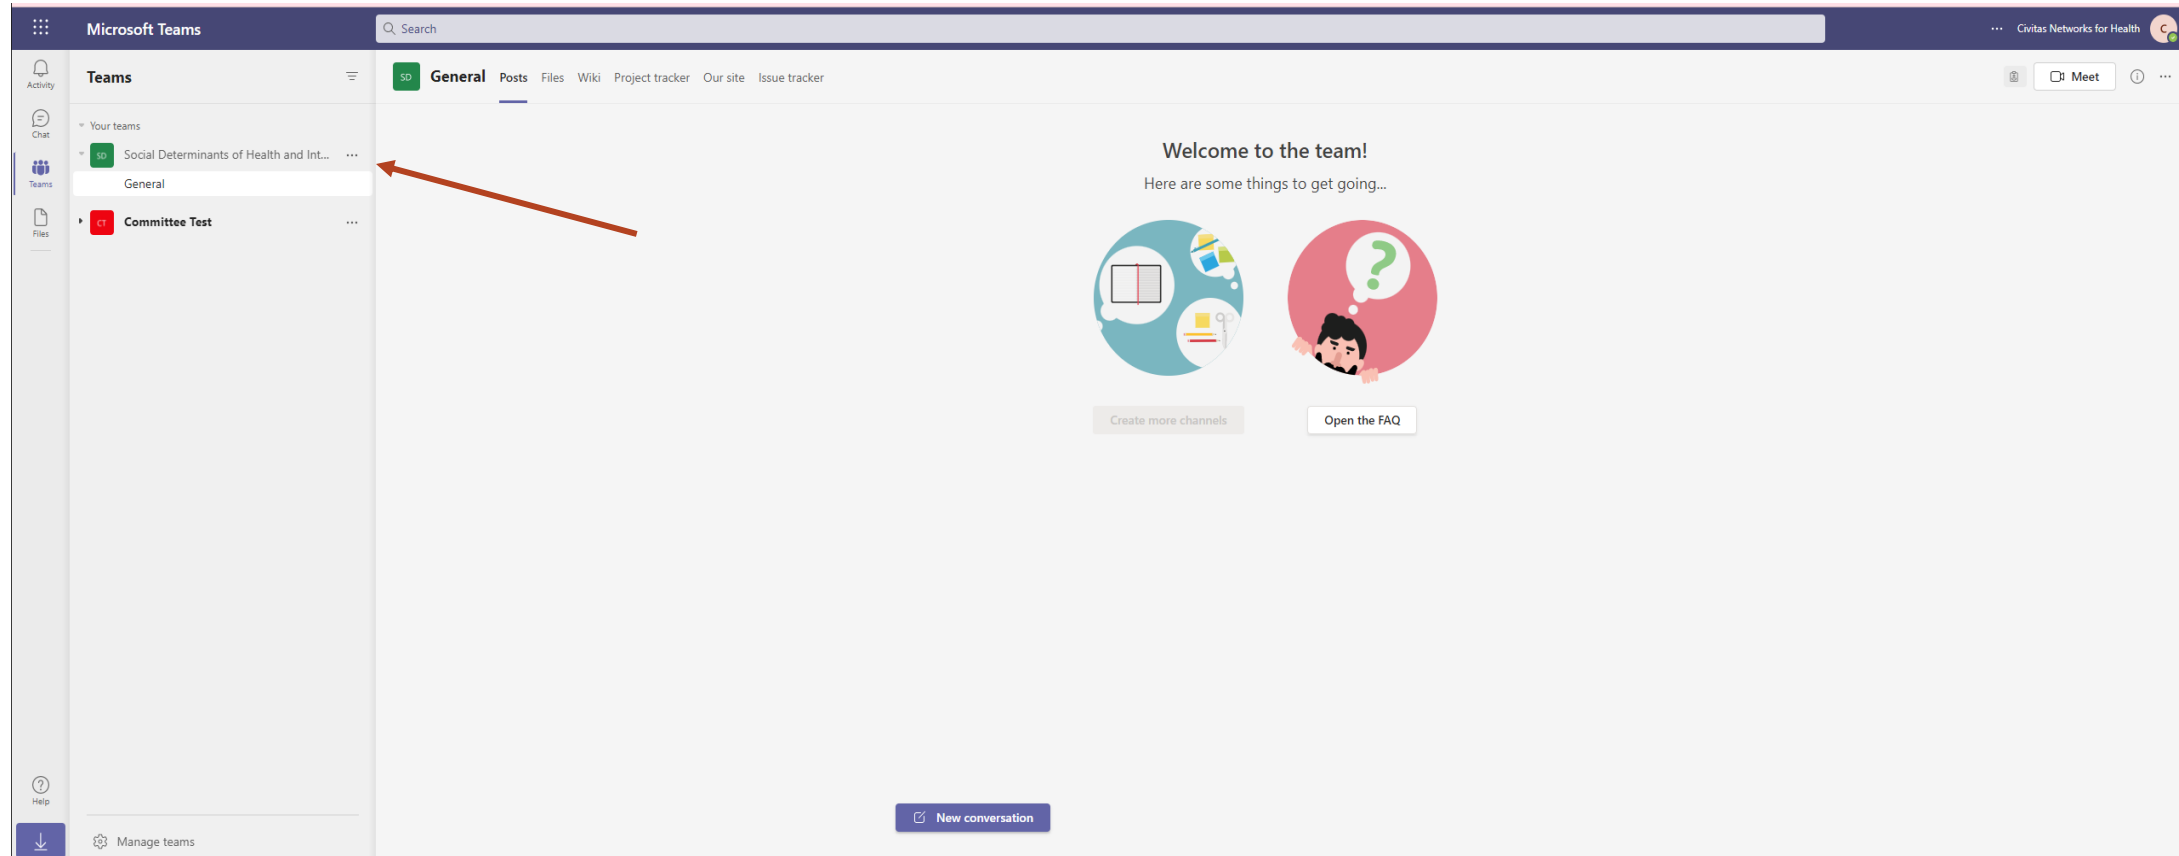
Microsoft Teams
Search
Civitas Networks for Health

Activity
Chat
Teams
Files
Help

Teams

Your teams

SD Social Determinants of Health and Int... ···

General

CT Committee Test ···

Manage teams

SD General Posts Files Wiki Project tracker Our site Issue tracker

Meet

Welcome to the team!

Here are some things to get going...

Create more channels

Open the FAQ

New conversation